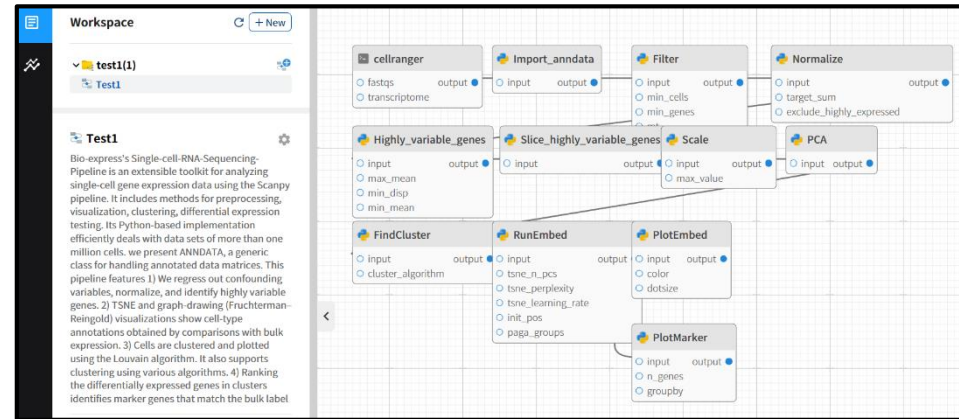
Workspace
+ New
test1(1)
Test1

Test1

Bio-express's Single-cell-RNA-Sequencing-Pipeline is an extensible toolkit for analyzing single-cell gene expression data using the Scanpy pipeline. It includes methods for preprocessing, visualization, clustering, differential expression testing. Its Python-based implementation efficiently deals with data sets of more than one million cells. we present ANNDATA, a generic class for handling annotated data matrices. This pipeline features 1) We regress out confounding variables, normalize, and identify highly variable genes. 2) TSNE and graph-drawing (Fruchterman-Reingold) visualizations show cell-type annotations obtained by comparisons with bulk expression. 3) Cells are clustered and plotted using the Louvain algorithm. It also supports clustering using various algorithms. 4) Ranking the differentially expressed genes in clusters identifies marker genes that match the bulk label

cellranger
fastqs
transcriptome
output

Import_anndata
input
output

Filter
input
output
min_cells
min_genes

Normalize
input
output
target_sum
exclude_highly_expressed

Highly_variable_genes
input
output
max_mean
min_disp
min_mean

Slice_highly_variable_genes
input
output

Scale
input
output
max_value

PCA
input
output

FindCluster
input
output
cluster_algorithm

RunEmbed
input
output
tsne_n_pcs
tsne_perplexity
tsne_learning_rate
init_pos
paga_groups

PlotEmbed
input
output
color
dotsize

PlotMarker
input
output
n_genes
groupby